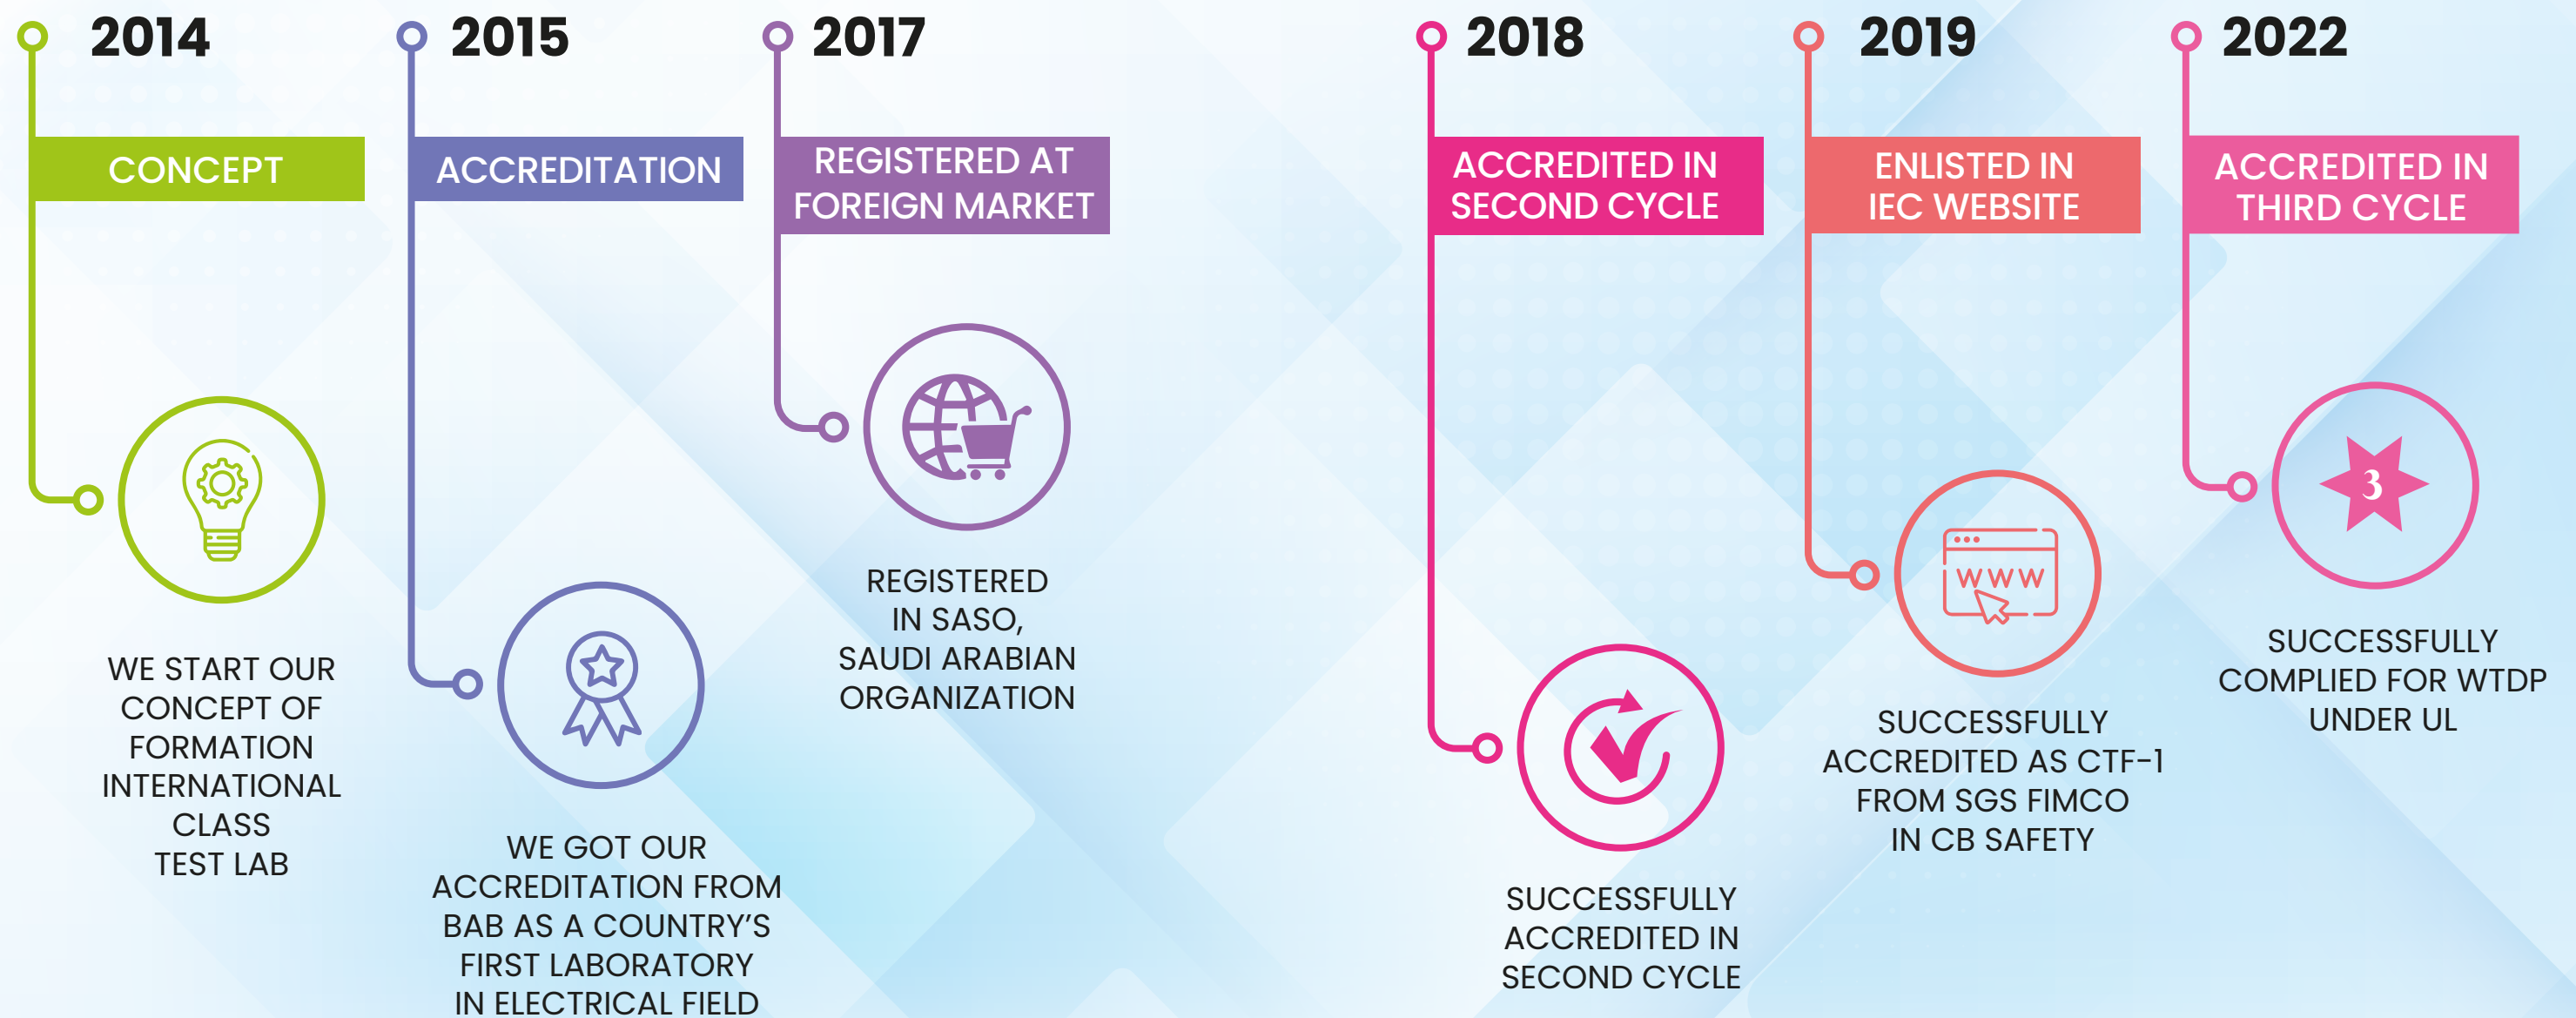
2014

CONCEPT

WE START OUR CONCEPT OF FORMATION INTERNATIONAL CLASS TEST LAB

2015

ACCREDITATION

WE GOT OUR ACCREDITATION FROM BAB AS A COUNTRY'S FIRST LABORATORY IN ELECTRICAL FIELD

2017

REGISTERED AT FOREIGN MARKET

REGISTERED IN SASO, SAUDI ARABIAN ORGANIZATION

2018

ACCREDITED IN SECOND CYCLE

SUCCESSFULLY ACCREDITED IN SECOND CYCLE

2019

ENLISTED IN IEC WEBSITE

WWW

SUCCESSFULLY ACCREDITED AS CTF-1 FROM SGS FIMCO IN CB SAFETY

2022

ACCREDITED IN THIRD CYCLE

3

SUCCESSFULLY COMPLIED FOR WTDP UNDER UL